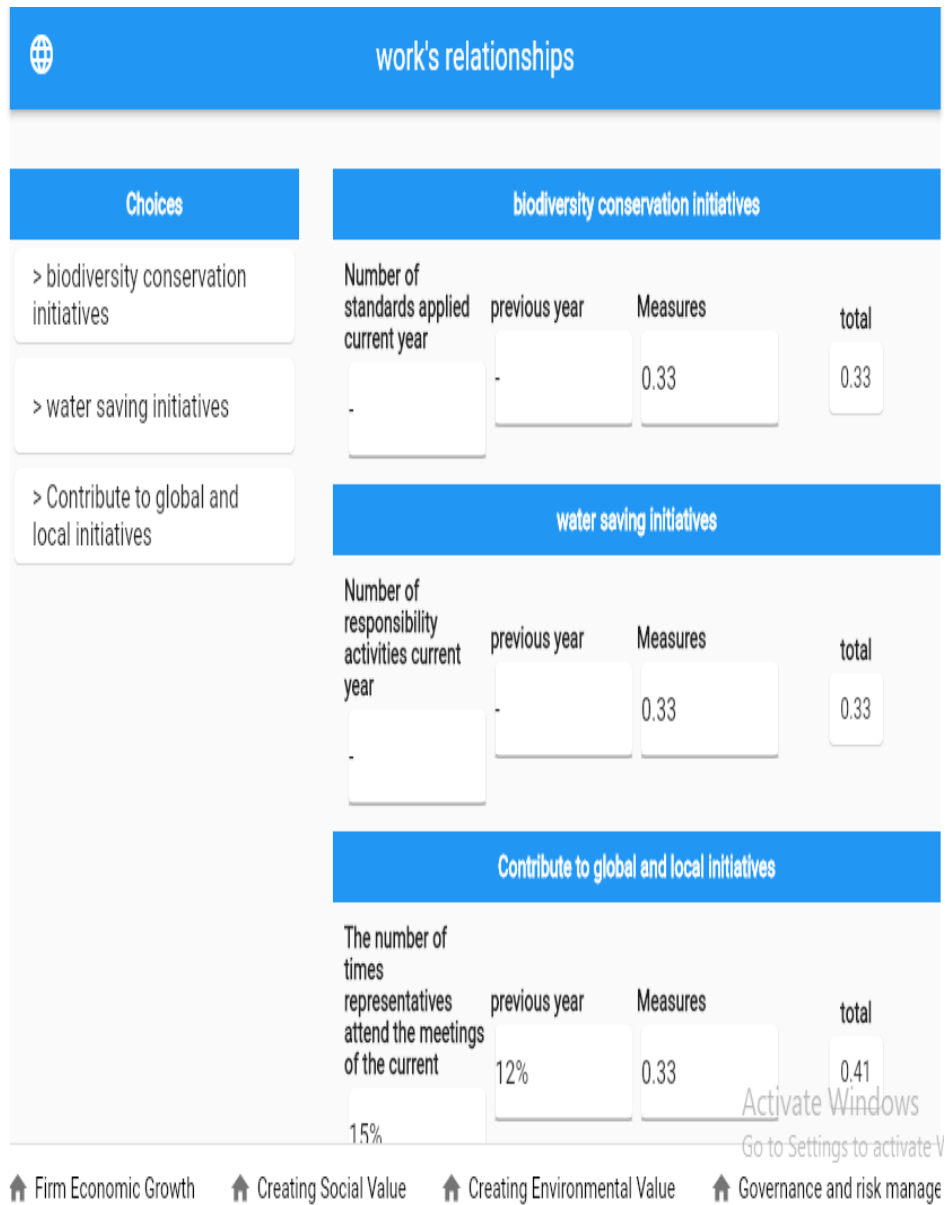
work's relationships

Choices

> biodiversity conservation initiatives

> water saving initiatives

> Contribute to global and local initiatives

biodiversity conservation initiatives

| Number of standards applied current year | previous year | Measures | total |
|---|---|---|---|
| - | - | 0.33 | 0.33 |

water saving initiatives

| Number of responsibility activities current year | previous year | Measures | total |
|---|---|---|---|
| - | - | 0.33 | 0.33 |

Contribute to global and local initiatives

| The number of times representatives attend the meetings of the current | previous year | Measures | total |
|---|---|---|---|
| 15% | 12% | 0.33 | 0.41 |

Activate Windows
Go to Settings to activate W

Firm Economic Growth   Creating Social Value   Creating Environmental Value   Governance and risk manage